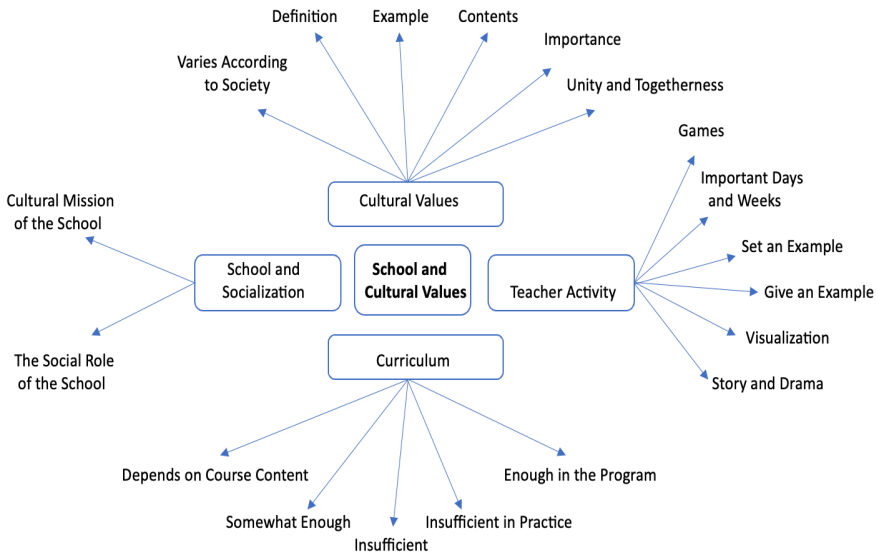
Definition

Example

Contents

Importance

Varies According to Society

Unity and Togetherness

Cultural Values

Games

Important Days and Weeks

Cultural Mission of the School

Set an Example

School and Socialization

**School and Cultural Values**

Teacher Activity

Give an Example

Visualization

The Social Role of the School

Curriculum

Story and Drama

Depends on Course Content

Enough in the Program

Somewhat Enough

Insufficient in Practice

Insufficient